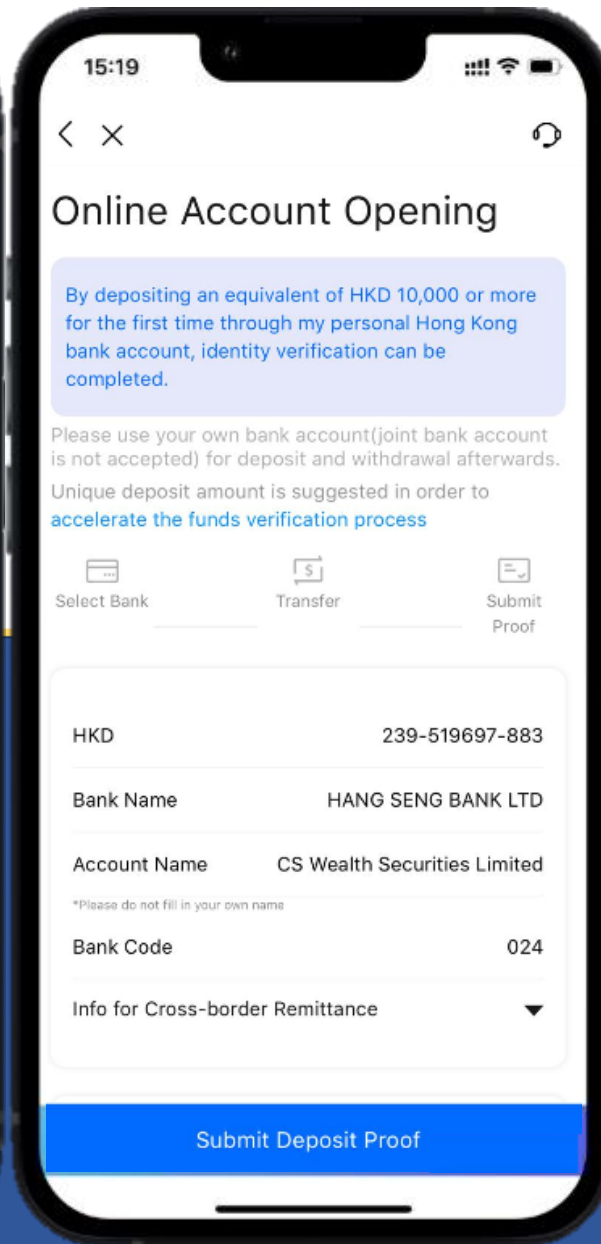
15:19

Online Account Opening

By depositing an equivalent of HKD 10,000 or more for the first time through my personal Hong Kong bank account, identity verification can be completed.

Please use your own bank account(joint bank account is not accepted) for deposit and withdrawal afterwards.

Unique deposit amount is suggested in order to accelerate the funds verification process

Select Bank

$

Transfer

Submit Proof

HKD 239-519697-883

Bank Name HANG SENG BANK LTD

Account Name CS Wealth Securities Limited

*Please do not fill in your own name

Bank Code 024

Info for Cross-border Remittance

Submit Deposit Proof